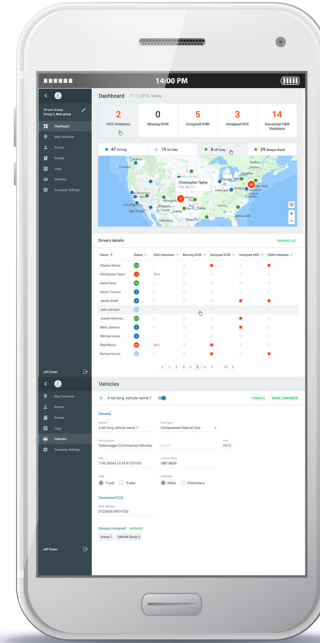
14:00 PM

Dashboard 17.11.2016, Today

Drivers Group Group & New group

Dashboard
Map Overview
Drivers
Groups
Logs
Vehicles
Company Settings

2 HOS Violations
0 Missing DVIR
5 Unsigned DVIR
3 Unsigned HOS
14 Document Fault Violations

47 Driving
15 On Duty
8 Off Duty
29 Sleeper Berth

Christopher Taylor

Drivers details

Name | Status | HOS Violations | Missing DVIR | Unsigned DVIR | Unsigned HOS | F&M Violations
Charles Wilson
Christopher Taylor
David Davis
Daniel Thomas
James Smith
John Johnson
Joseph Martinez
Mark Jackson
Michael Jones
Paul Martin
Richard Garcia

1 2 3 4 5 6 7 ... 37

Jeff Green

Map Overview
Drivers
Groups
Logs
Vehicles
Company Settings

Vehicles

A bit long vehicle name 1

CANCEL SAVE CHANGES

General

A bit long vehicle name 1
Compressed Natural Gas
Volkswagen Commercial Vehicles
2015
11AL5844LL8 M N159155
SMF 4869

Truck Trailer
Miles Kilometers

Connected ELD
313346678914756

Groups Assigned
Group 1 Vehicle Group 2

Jeff Green